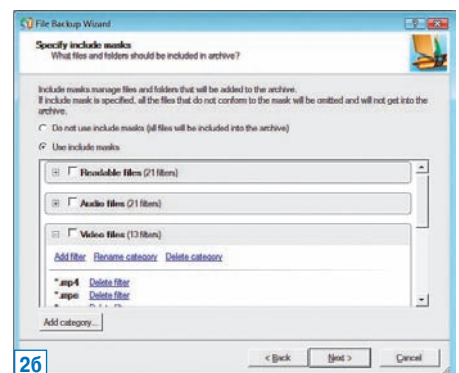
File Backup Wizard

Specify include masks
What files and folders should be included in archive?

Include masks manage files and folders that will be added to the archive.
If include mask is specified, all the files that do not conform to the mask will be omitted and will not get into the archive.

Do not use include masks (all files will be included into the archive)

Use include masks

Readable files (21 filters)

Audio files (21 filters)

Video files (13 filters)

Add filter Rename category Delete category

*.mp4 Delete filter
*.mpe Delete filter

Add category...

< Back Next > Cancel

26